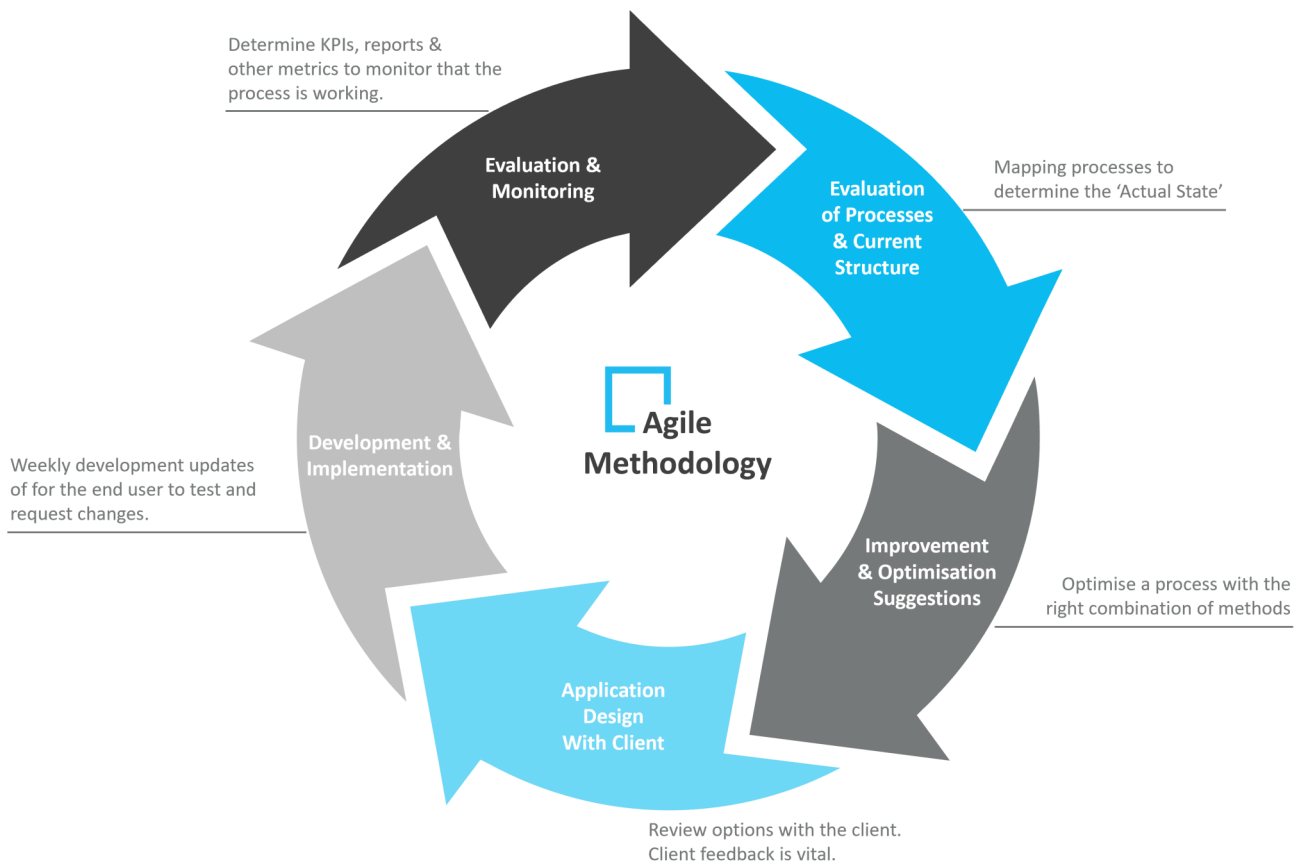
Determine KPIs, reports & other metrics to monitor that the process is working.

Evaluation & Monitoring

Evaluation of Processes & Current Structure

Mapping processes to determine the 'Actual State'

Agile Methodology

Development & Implementation

Weekly development updates of for the end user to test and request changes.

Improvement & Optimisation Suggestions

Optimise a process with the right combination of methods

Application Design With Client

Review options with the client. Client feedback is vital.